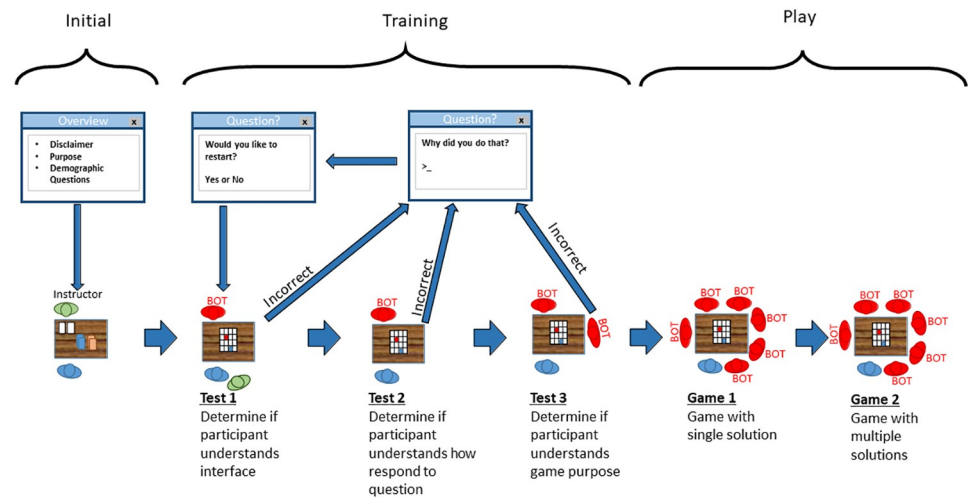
Initial

Training

Play

Overview x

- Disclaimer
- Purpose
- Demographic Questions

Question? x

Would you like to restart?

Yes or No

Question? x

Why did you do that?

>_

Instructor

BOT

Incorrect

Incorrect

Incorrect

BOT

BOT

BOT

BOT BOT BOT BOT BOT BOT

BOT BOT BOT BOT BOT BOT

Test 1
Determine if participant understands interface

Test 2
Determine if participant understands how respond to question

Test 3
Determine if participant understands game purpose

Game 1
Game with single solution

Game 2
Game with multiple solutions